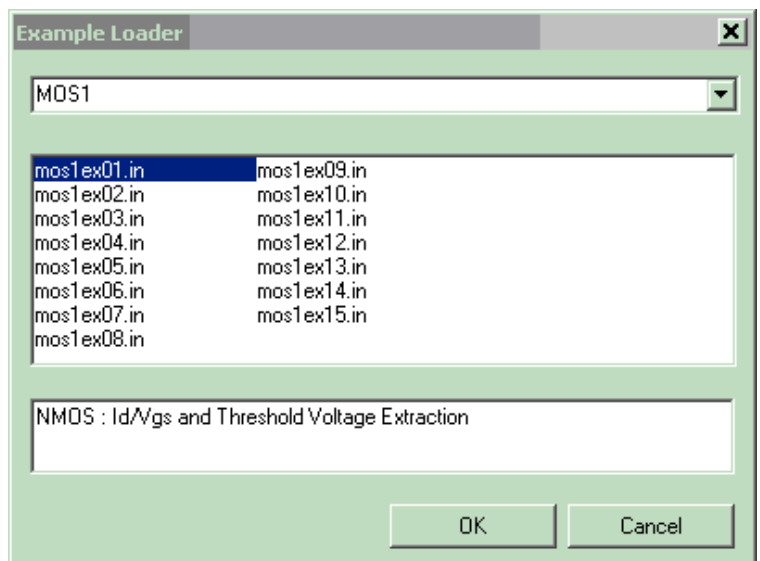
Example Loader

MOS1

mos1ex01.in
mos1ex02.in
mos1ex03.in
mos1ex04.in
mos1ex05.in
mos1ex06.in
mos1ex07.in
mos1ex08.in

mos1ex09.in
mos1ex10.in
mos1ex11.in
mos1ex12.in
mos1ex13.in
mos1ex14.in
mos1ex15.in

NMOS : Id/Vgs and Threshold Voltage Extraction

OK

Cancel